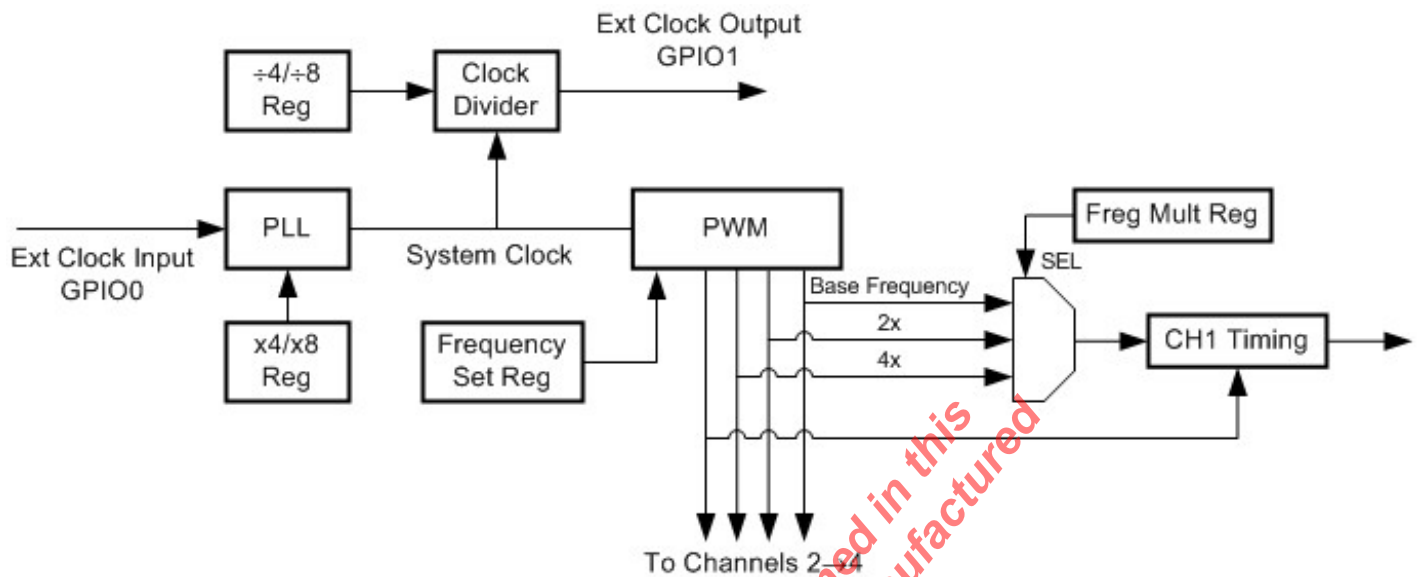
Ext Clock Output
GPIO1

÷4/÷8
Reg

Clock
Divider

PLL

System Clock

PWM

Freg Mult Reg

SEL

Ext Clock Input
GPIO0

Base Frequency

2x

4x

CH1 Timing

x4/x8
Reg

Frequency
Set Reg

To Channels 2–4

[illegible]ed in this
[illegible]ufactured